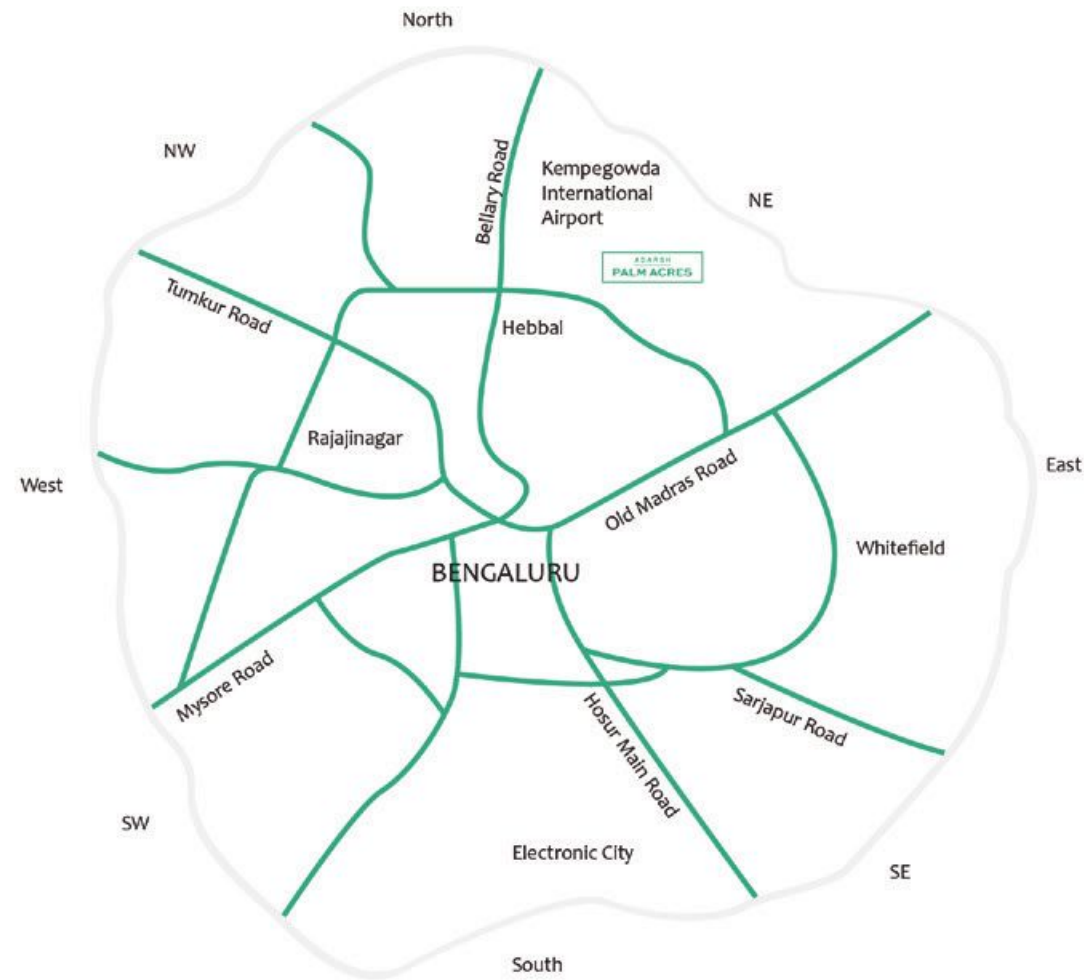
North

NW

Bellary Road

Kempegowda International Airport

NE

ADARSH
PALM ACRES

Tumkur Road

Hebbal

Rajajinagar

East

West

Old Madras Road

Whitefield

BENGALURU

Mysore Road

Hosur Main Road

Sarjapur Road

SW

Electronic City

SE

South